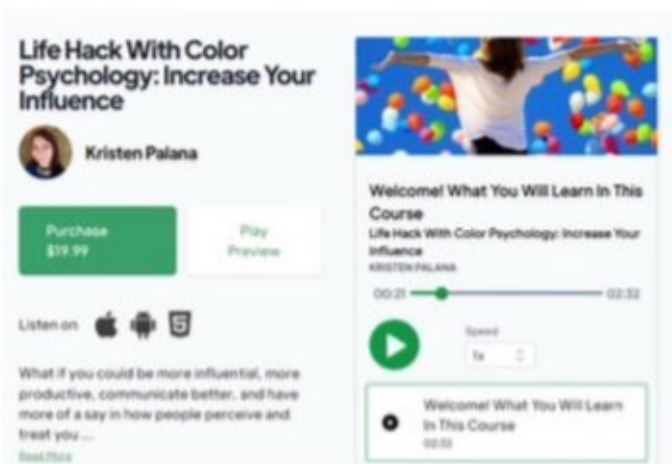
Life Hack With Color Psychology: Increase Your Influence

Kristen Palana

Purchase
$19.99

Play
Preview

Listen on

What if you could be more influential, more productive, communicate better, and have more of a say in how people perceive and treat you ...

Read More

Welcome! What You Will Learn In This Course

Life Hack With Color Psychology: Increase Your Influence

KRISTEN PALANA

00:21

02:32

Speed

1x

Welcome! What You Will Learn In This Course

02:32